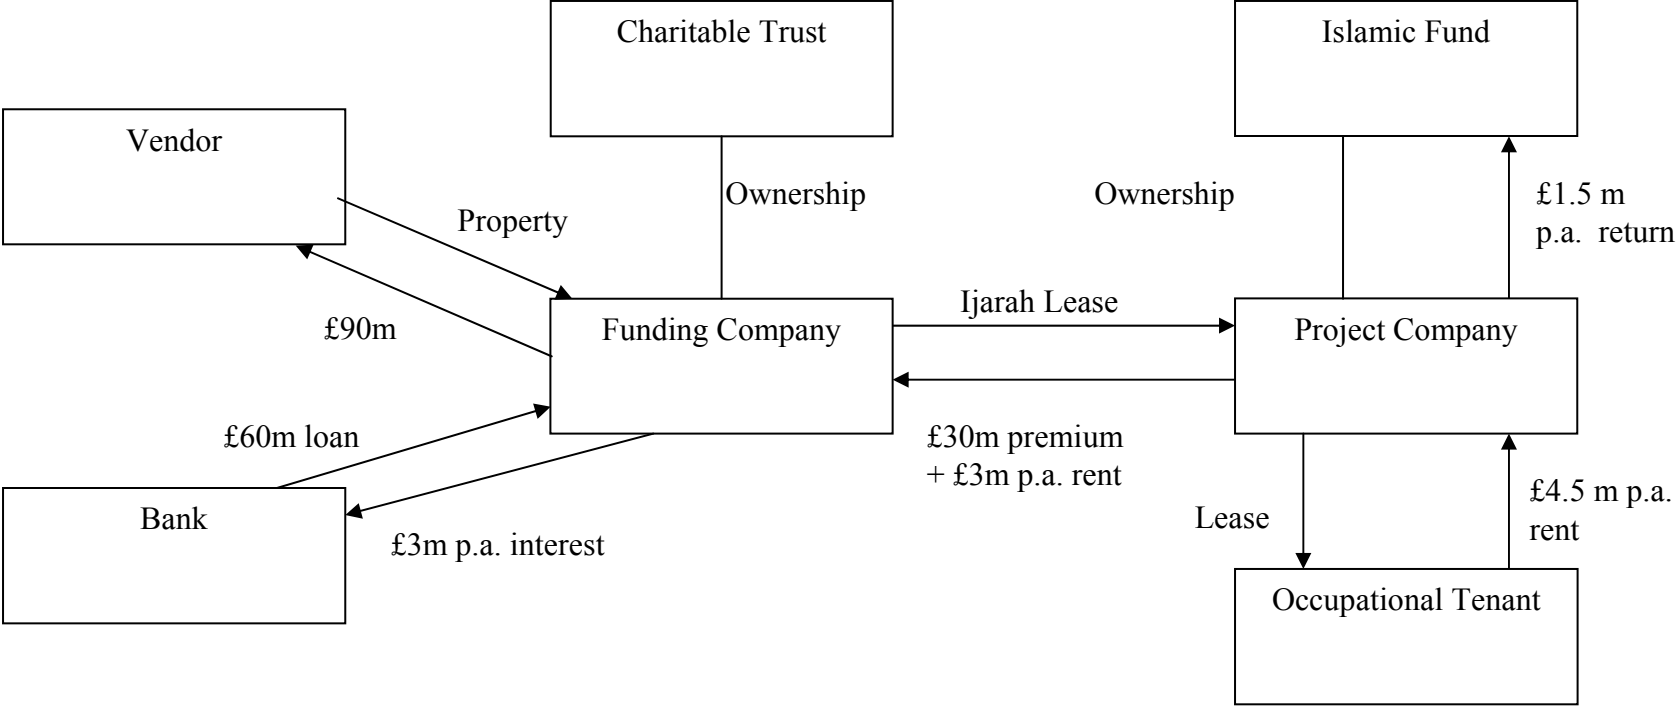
Charitable Trust

Islamic Fund

Vendor

Ownership

Ownership

Property

£1.5 m p.a. return

£90m

Ijarah Lease

Funding Company

Project Company

£60m loan

£30m premium + £3m p.a. rent

Bank

£3m p.a. interest

Lease

£4.5 m p.a. rent

Occupational Tenant